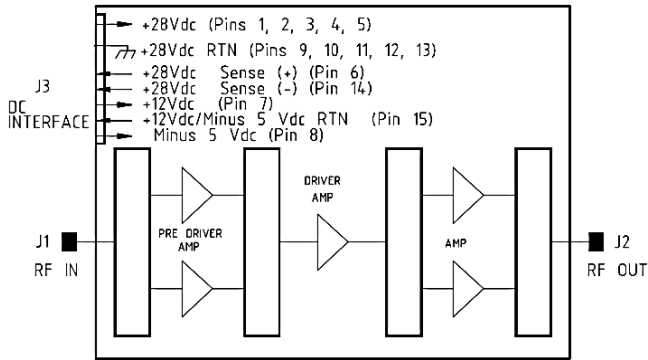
+28Vdc (Pins 1, 2, 3, 4, 5)
+28Vdc RTN (Pins 9, 10, 11, 12, 13)
+28Vdc Sense (+) (Pin 6)
+28Vdc Sense (-) (Pin 14)
+12Vdc (Pin 7)
+12Vdc/Minus 5 Vdc RTN (Pin 15)
Minus 5 Vdc (Pin 8)

J3
DC
INTERFACE

J1
RF IN

PRE DRIVER
AMP

DRIVER
AMP

AMP

J2
RF OUT